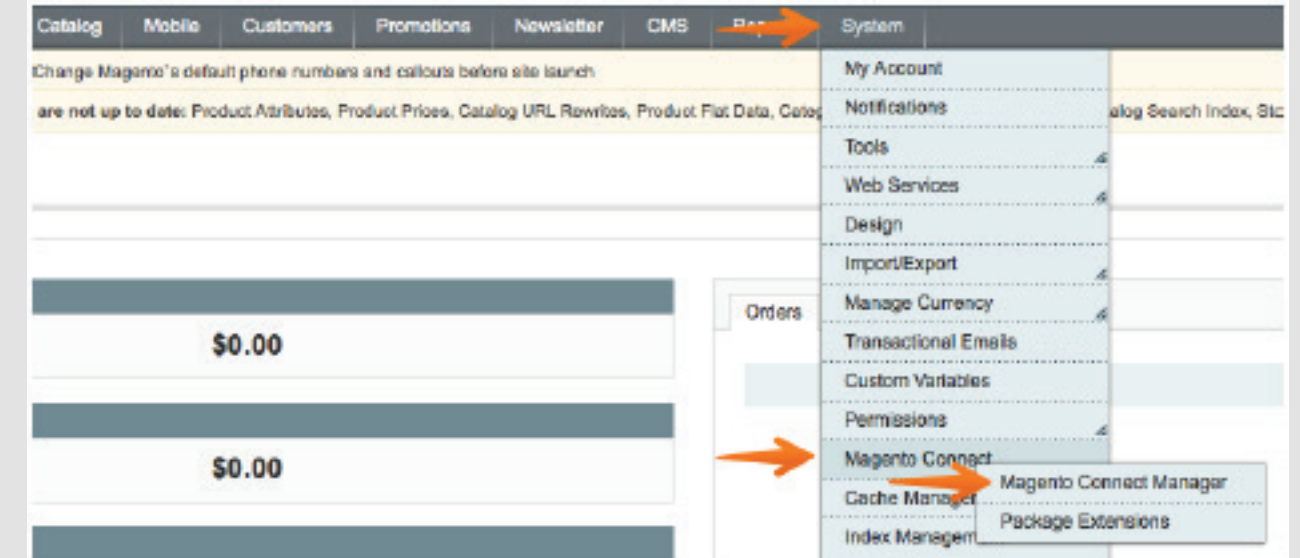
Catalog Mobile Customers Promotions Newsletter CMS Rep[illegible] System

Change Magento's default phone numbers and callouts before site launch

are not up to date: Product Attributes, Product Prices, Catalog URL Rewrites, Product Flat Data, Categ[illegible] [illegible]alog Search Index, Sto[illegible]

My Account
Notifications
Tools
Web Services
Design
Import/Export
Manage Currency
Transactional Emails
Custom Variables
Permissions
Magento Connect
Cache Manage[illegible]
Index Managem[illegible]

Magento Connect Manager
Package Extensions

Orders

$0.00

$0.00